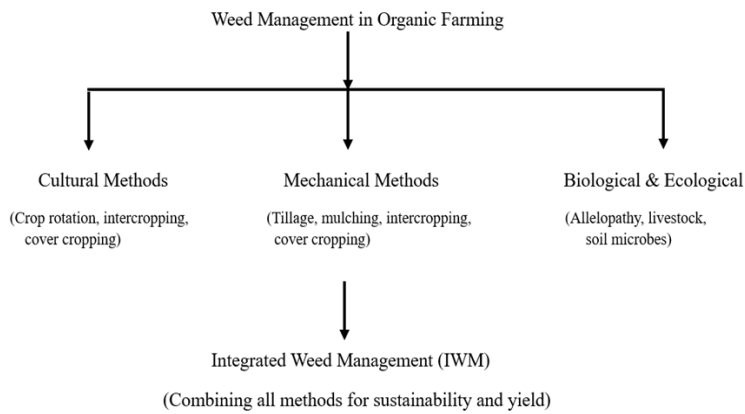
Weed Management in Organic Farming

Cultural Methods

(Crop rotation, intercropping, cover cropping)

Mechanical Methods

(Tillage, mulching, intercropping, cover cropping)

Biological & Ecological

(Allelopathy, livestock, soil microbes)

Integrated Weed Management (IWM)

(Combining all methods for sustainability and yield)